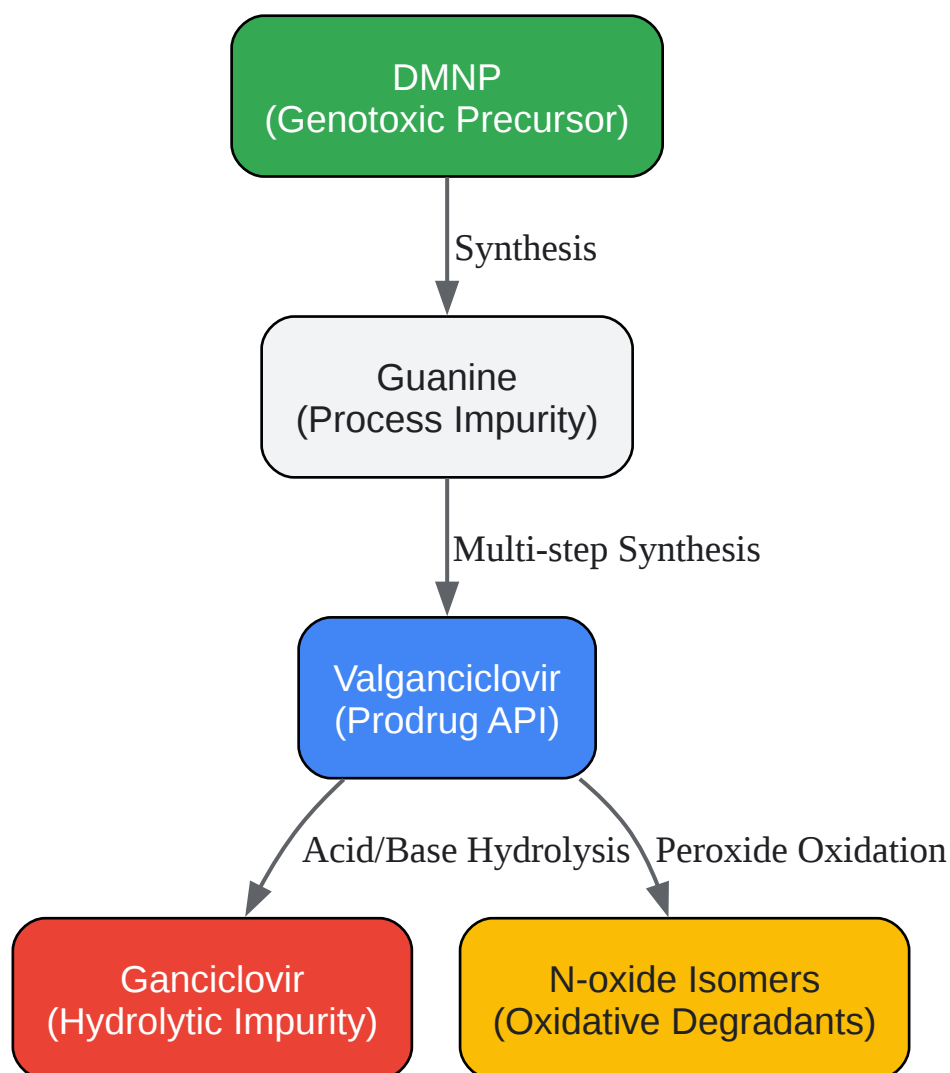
DMNP
(Genotoxic Precursor)

Synthesis

Guanine
(Process Impurity)

Multi-step Synthesis

Valganciclovir
(Prodrug API)

Acid/Base Hydrolysis

Peroxide Oxidation

Ganciclovir
(Hydrolytic Impurity)

N-oxide Isomers
(Oxidative Degradants)